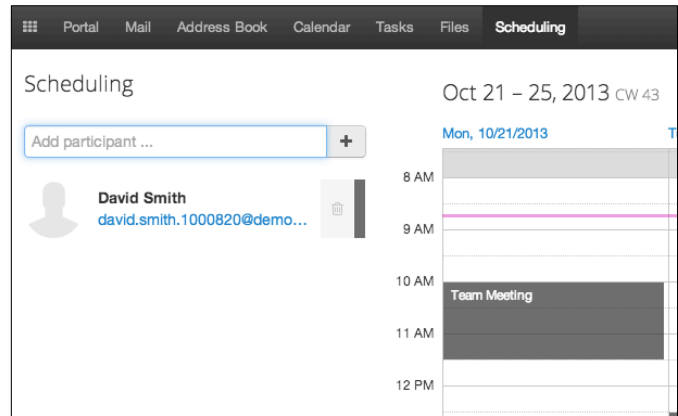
Portal Mail Address Book Calendar Tasks Files Scheduling

Scheduling

Add participant ...

+

David Smith
david.smith.1000820@demo...

Oct 21 – 25, 2013 CW 43

Mon, 10/21/2013

8 AM

9 AM

10 AM

Team Meeting

11 AM

12 PM